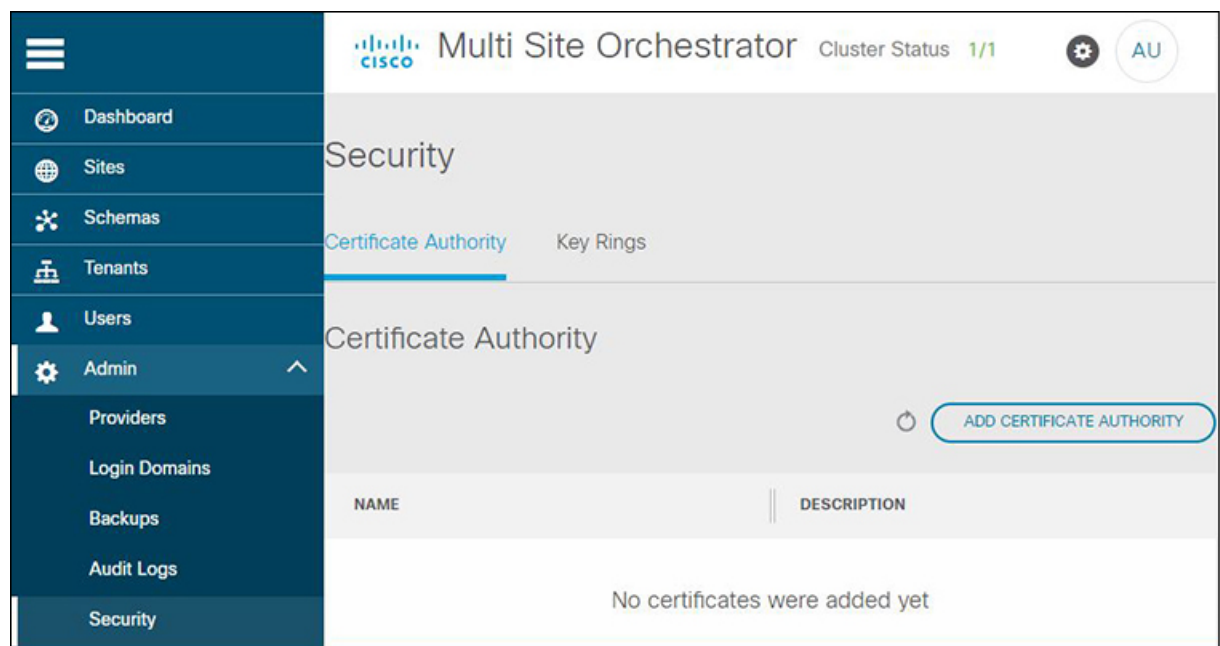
Dashboard
Sites
Schemas
Tenants
Users
Admin
Providers
Login Domains
Backups
Audit Logs
Security

cisco Multi Site Orchestrator Cluster Status 1/1 AU

Security

Certificate Authority Key Rings

Certificate Authority

ADD CERTIFICATE AUTHORITY

| NAME | DESCRIPTION |
|---|---|

No certificates were added yet